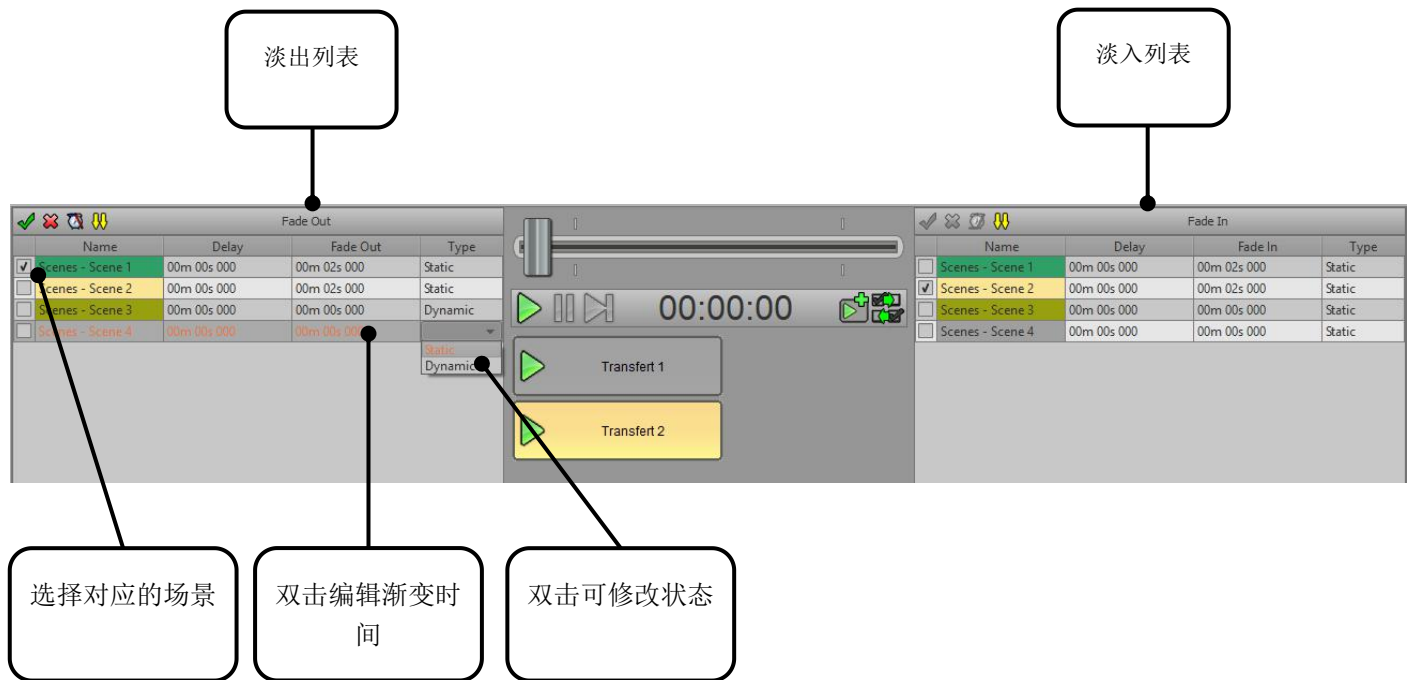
淡出列表

淡入列表

Fade Out

| | Name | Delay | Fade Out | Type |
|---|---|---|---|---|
| ✓ | Scenes - Scene 1 | 00m 00s 000 | 00m 02s 000 | Static |
| | Scenes - Scene 2 | 00m 00s 000 | 00m 02s 000 | Static |
| | Scenes - Scene 3 | 00m 00s 000 | 00m 00s 000 | Dynamic |
| | Scenes - Scene 4 | 00m 00s 000 | 00m 00s 000 | |

Static
Dynamic

00:00:00

Transfert 1

Transfert 2

Fade In

| | Name | Delay | Fade In | Type |
|---|---|---|---|---|
| | Scenes - Scene 1 | 00m 00s 000 | 00m 02s 000 | Static |
| ✓ | Scenes - Scene 2 | 00m 00s 000 | 00m 02s 000 | Static |
| | Scenes - Scene 3 | 00m 00s 000 | 00m 00s 000 | Static |
| | Scenes - Scene 4 | 00m 00s 000 | 00m 00s 000 | Static |

选择对应的场景

双击编辑渐变时间

双击可修改状态